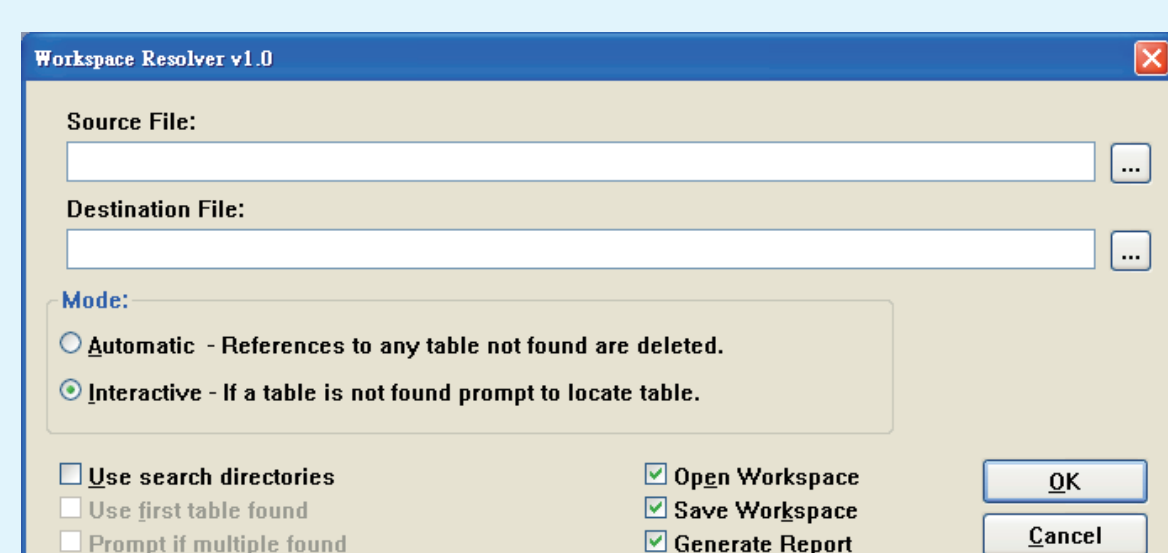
Workspace Resolver v1.0

Source File:

...

Destination File:

...

Mode:

Automatic - References to any table not found are deleted.

Interactive - If a table is not found prompt to locate table.

Use search directories

Use first table found

Prompt if multiple found

Open Workspace

Save Workspace

Generate Report

OK

Cancel